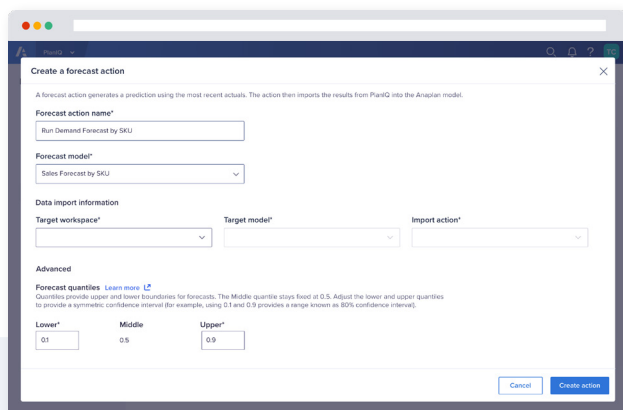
PlanIQ

TC

Create a forecast action

A forecast action generates a prediction using the most recent actuals. The action then imports the results from PlanIQ into the Anaplan model.

Forecast action name*

Run Demand Forecast by SKU

Forecast model*

Sales Forecast by SKU

Data import information

Target workspace*

Target model*

Import action*

Advanced

Forecast quantiles Learn more

Quantiles provide upper and lower boundaries for forecasts. The Middle quantile stays fixed at 0.5. Adjust the lower and upper quantiles to provide a symmetric confidence interval (for example, using 0.1 and 0.9 provides a range known as 80% confidence interval).

Lower*
0.1

Middle
0.5

Upper*
0.9

Cancel

Create action